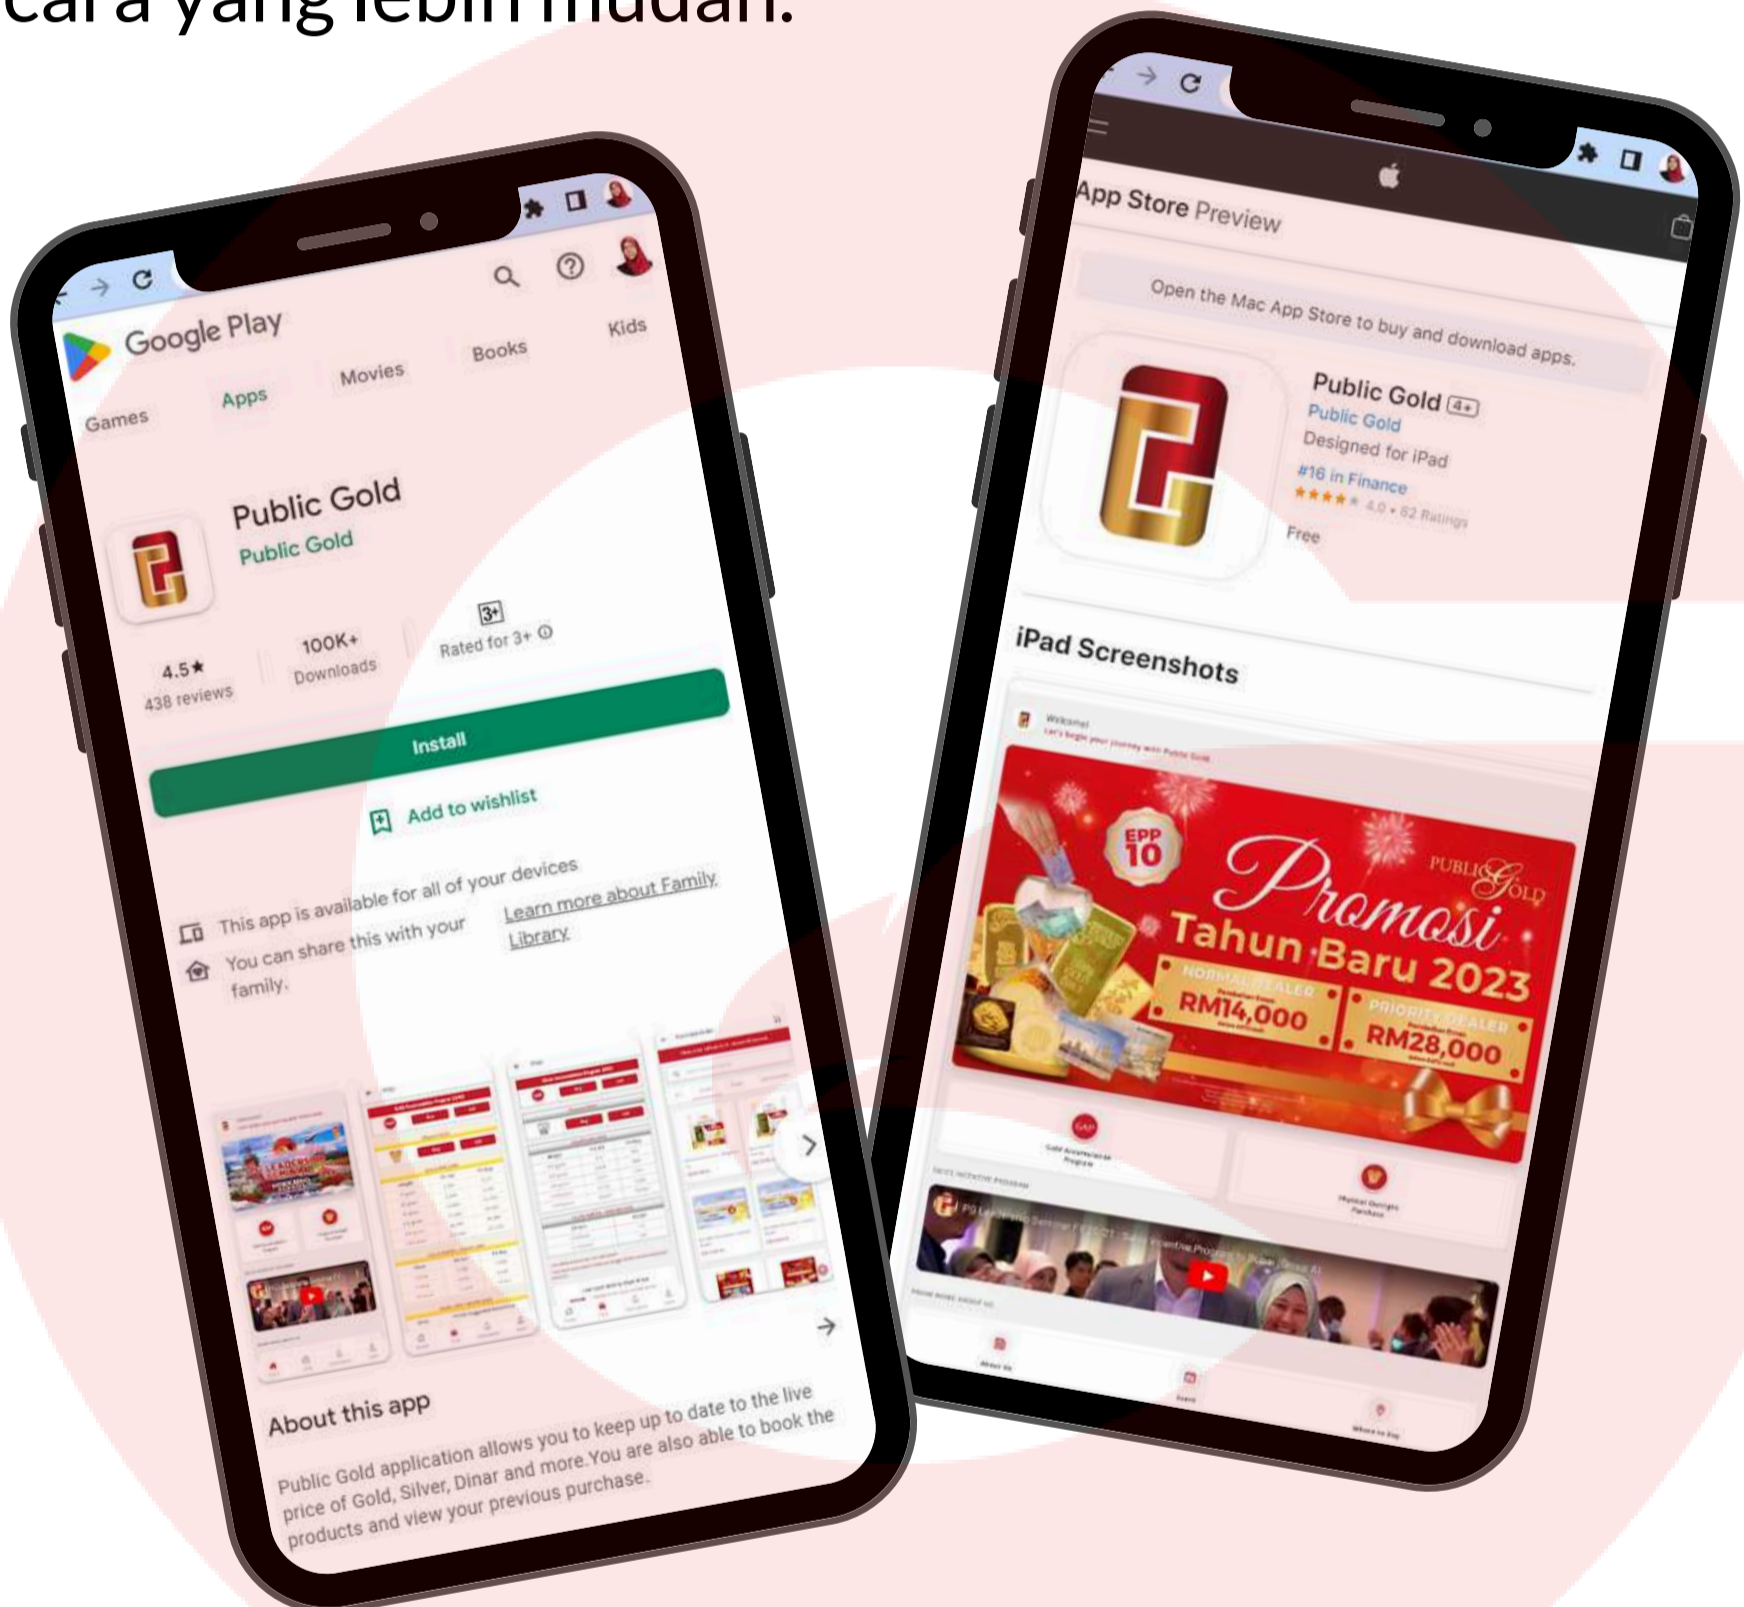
cara yang lebih mudah.

Google Play

Games Apps Movies Books Kids

Public Gold
Public Gold

4.5★
438 reviews

100K+
Downloads

3+
Rated for 3+

Install

Add to wishlist

This app is available for all of your devices

You can share this with your family. Learn more about Family Library

About this app

Public Gold application allows you to keep up to date to the live price of Gold, Silver, Dinar and more.You are also able to book the products and view your previous purchase.

App Store Preview

Open the Mac App Store to buy and download apps.

Public Gold 4+
Public Gold
Designed for iPad
#16 in Finance
★★★★★ 4.0 • 62 Ratings
Free

iPad Screenshots

Welcome!

EPP 10

Promosi Tahun Baru 2023

PUBLIC GOLD

NORMAL DEALER RM14,000

PRIORITY DEALER RM28,000